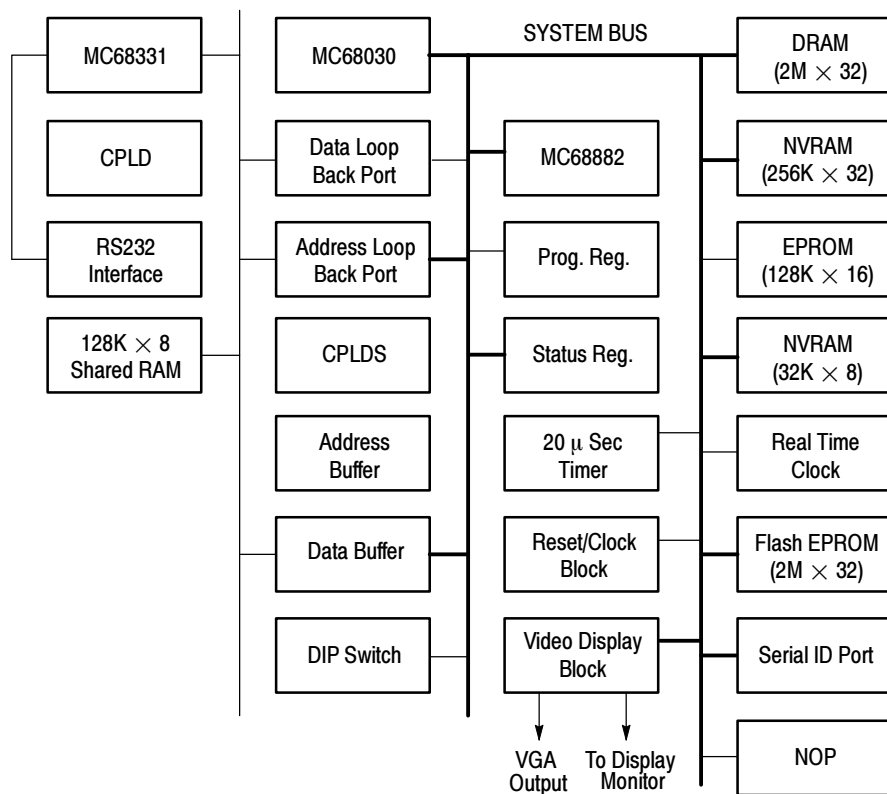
MC68331

CPLD

RS232 Interface

$128K \times 8$ Shared RAM

MC68030

SYSTEM BUS

Data Loop Back Port

Address Loop Back Port

CPLDS

Address Buffer

Data Buffer

DIP Switch

MC68882

Prog. Reg.

Status Reg.

20 $\mu$ Sec Timer

Reset/Clock Block

Video Display Block

VGA Output

To Display Monitor

DRAM ($2M \times 32$)

NVRAM ($256K \times 32$)

EPROM ($128K \times 16$)

NVRAM ($32K \times 8$)

Real Time Clock

Flash EPROM ($2M \times 32$)

Serial ID Port

NOP